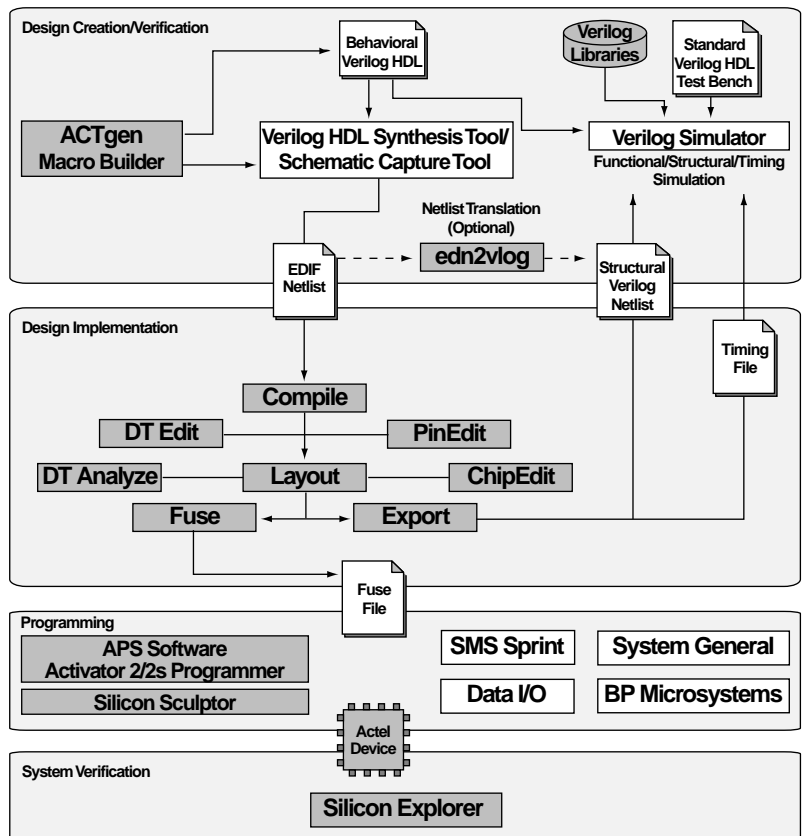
Design Creation/Verification

Behavioral Verilog HDL

Verilog Libraries

Standard Verilog HDL Test Bench

ACTgen Macro Builder

Verilog HDL Synthesis Tool/ Schematic Capture Tool

Verilog Simulator
Functional/Structural/Timing Simulation

Netlist Translation (Optional)

EDIF Netlist

edn2vlog

Structural Verilog Netlist

Design Implementation

Timing File

Compile

DT Edit

PinEdit

DT Analyze

Layout

ChipEdit

Fuse

Export

Fuse File

Programming

APS Software Activator 2/2s Programmer

Silicon Sculptor

SMS Sprint

System General

Data I/O

BP Microsystems

Actel Device

System Verification

Silicon Explorer